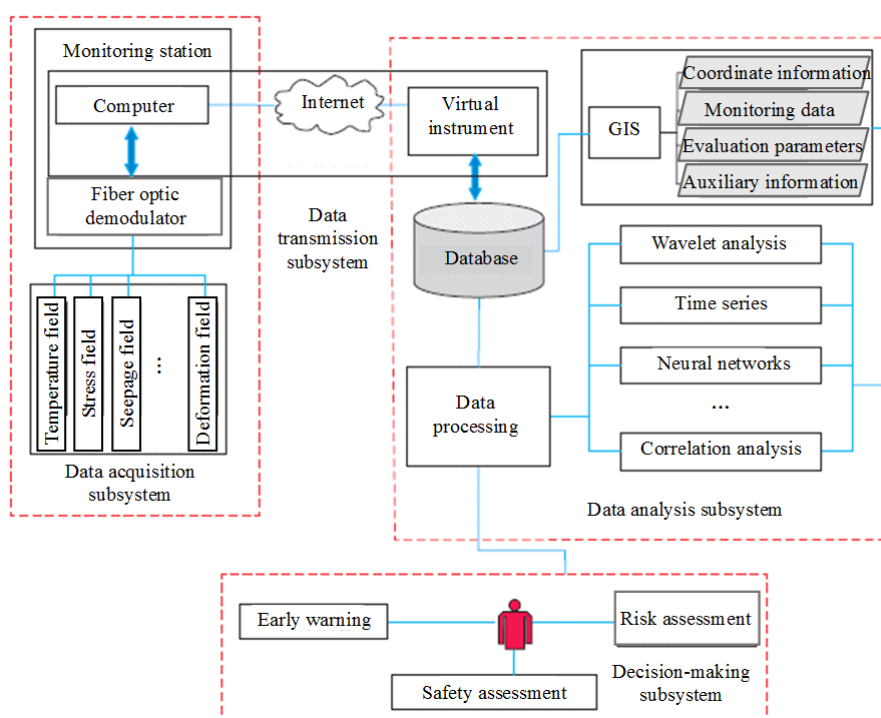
Monitoring station

Computer

Fiber optic demodulator

Internet

Virtual instrument

Data transmission subsystem

Database

GIS

Coordinate information

Monitoring data

Evaluation parameters

Auxiliary information

Temperature field

Stress field

Seepage field

...

Deformation field

Data acquisition subsystem

Wavelet analysis

Time series

Neural networks

...

Correlation analysis

Data processing

Data analysis subsystem

Early warning

Risk assessment

Decision-making subsystem

Safety assessment